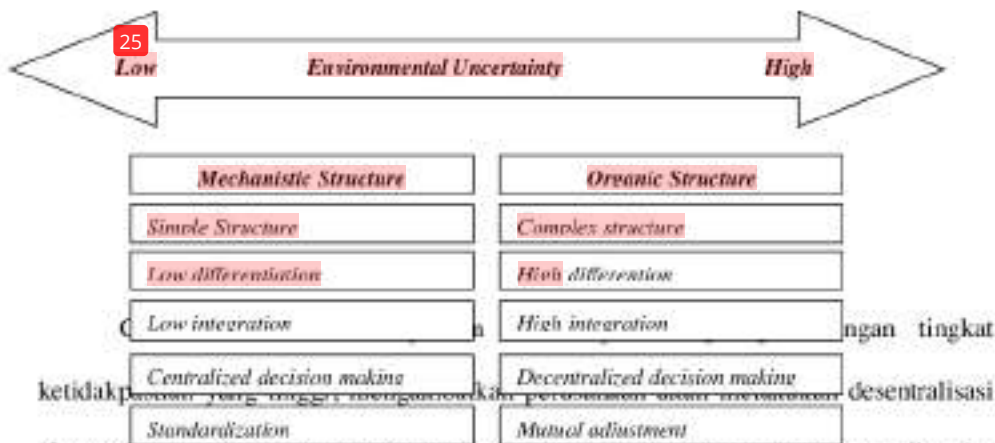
25

Low Environmental Uncertainty High

Mechanistic Structure

Simple Structure

Low differentiation

Low integration

Centralized decision making

Standardization

Organic Structure

Complex structure

High differentiation

High integration

Decentralized decision making

Mutual adjustment

C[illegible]n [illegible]ngan tingkat ketidakp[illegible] desentralisasi